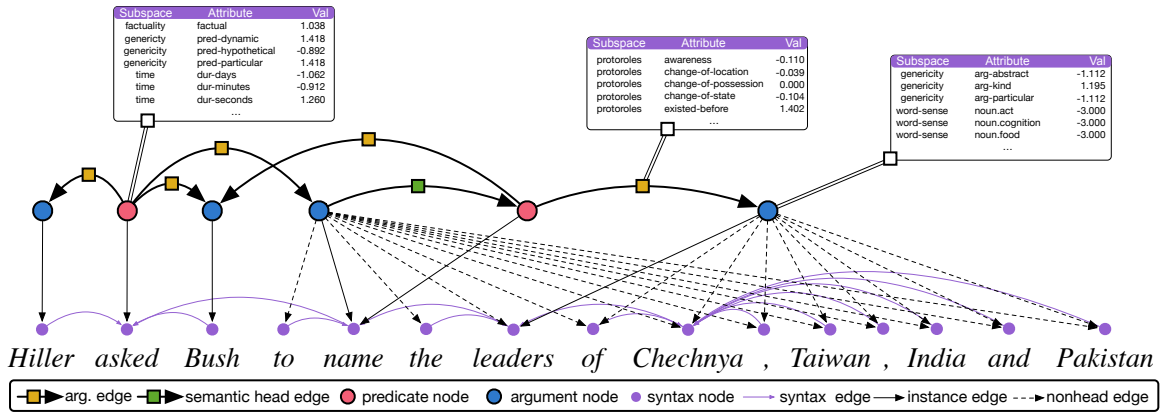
| Subspace | Attribute | Val |
|---|---|---|
| factuality | factual | 1.038 |
| genericity | pred-dynamic | 1.418 |
| genericity | pred-hypothetical | -0.892 |
| genericity | pred-particular | 1.418 |
| time | dur-days | -1.062 |
| time | dur-minutes | -0.912 |
| time | dur-seconds | 1.260 |
| | ... | |

| Subspace | Attribute | Val |
|---|---|---|
| protoroles | awareness | -0.110 |
| protoroles | change-of-location | -0.039 |
| protoroles | change-of-possession | 0.000 |
| protoroles | change-of-state | -0.104 |
| protoroles | existed-before | 1.402 |
| | ... | |

| Subspace | Attribute | Val |
|---|---|---|
| genericity | arg-abstract | -1.112 |
| genericity | arg-kind | 1.195 |
| genericity | arg-particular | -1.112 |
| word-sense | noun.act | -3.000 |
| word-sense | noun.cognition | -3.000 |
| word-sense | noun.food | -3.000 |
| | ... | |

Hiller asked Bush to name the leaders of Chechnya , Taiwan , India and Pakistan

arg. edge semantic head edge predicate node argument node syntax node syntax edge instance edge nonhead edge